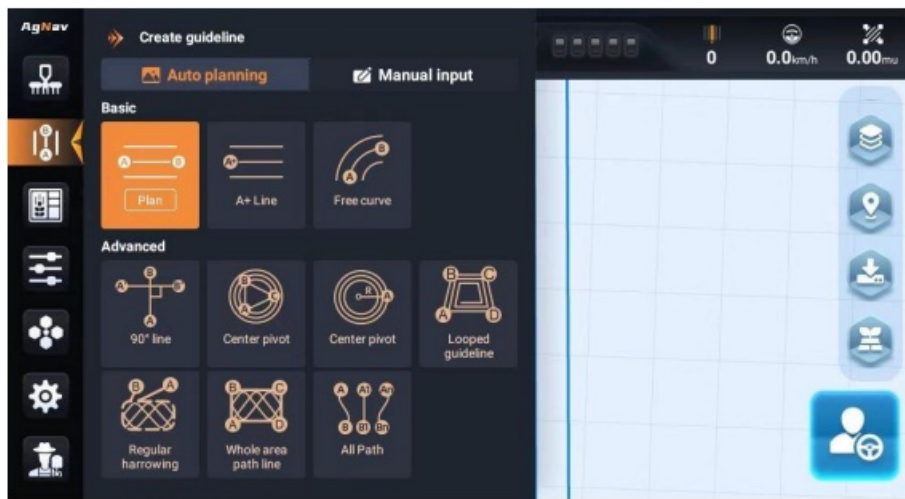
AgNav

Create guideline

Auto planning

Manual input

Basic

A B Plan

A+ A+ Line

A B Free curve

Advanced

A B B A 90° line

A Center pivot

R A Center pivot

B C A D Looped guideline

B A Regular harrowing

B C A D Whole area path line

A A1 An B B1 Bn All Path

0

0.0km/h

0.00mu